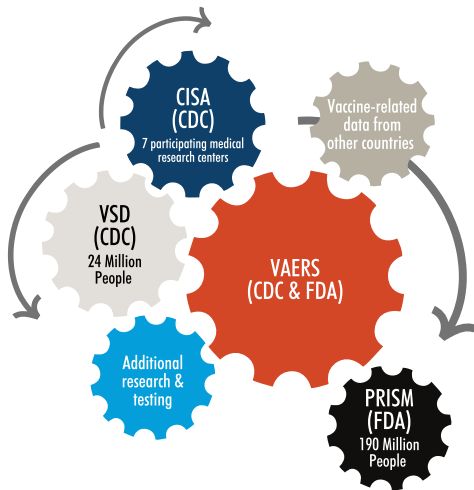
CISA
(CDC)
7 participating medical research centers

Vaccine-related data from other countries

VSD
(CDC)
24 Million People

VAERS
(CDC & FDA)

Additional research & testing

PRISM
(FDA)
190 Million People